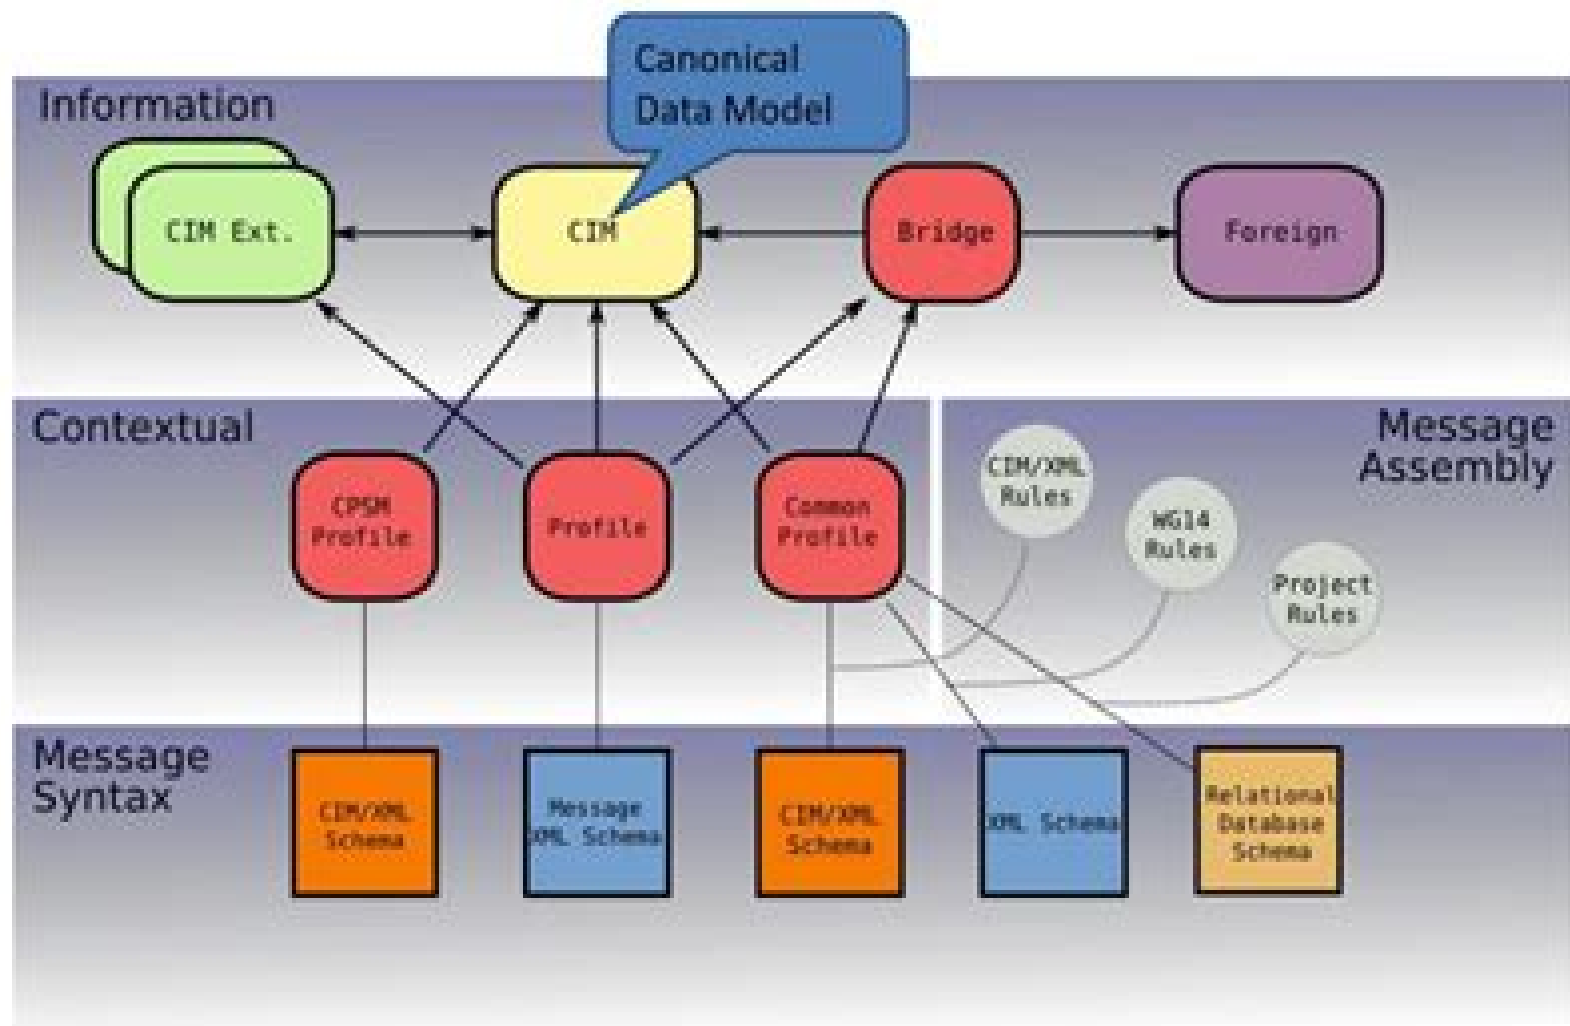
Canonical Data Model

Information

CIM Ext.

CIM

Bridge

Foreign

Contextual

Message Assembly

CIM/XML Rules

WG14 Rules

Project Rules

CPSM Profile

Profile

Common Profile

Message Syntax

CIM/XML Schema

Message XML Schema

CIM/XML Schema

XML Schema

Relational Database Schema